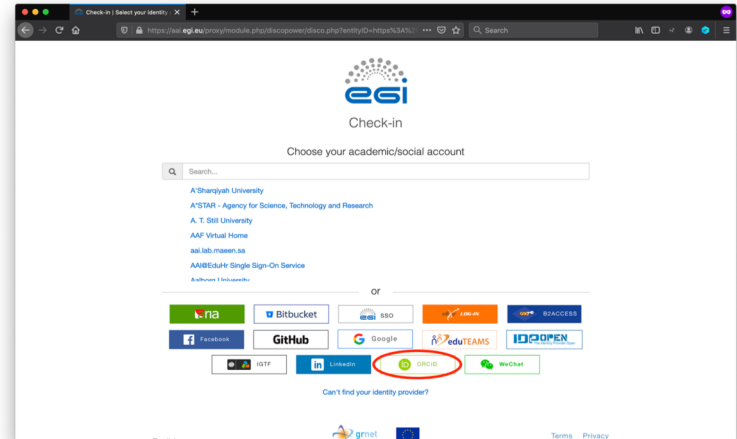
Check-in | Select your identity

https://aai.egi.eu/proxy/module.php/discopower/disco.php?entityID=https%3A%2

Search

egi

Check-in

Choose your academic/social account

Search...

A'Sharqiyah University

A*STAR - Agency for Science, Technology and Research

A. T. Still University

AAF Virtual Home

aai.lab.maeen.sa

AAI@EduHr Single Sign-On Service

Aalborg University

or

elixir

Bitbucket

SSO

B2ACCESS

Facebook

GitHub

Google

eduTEAMS

IDOPEN

IGTF

LinkedIn

ORCID

WeChat

Can't find your identity provider?

grnet

Terms

Privacy